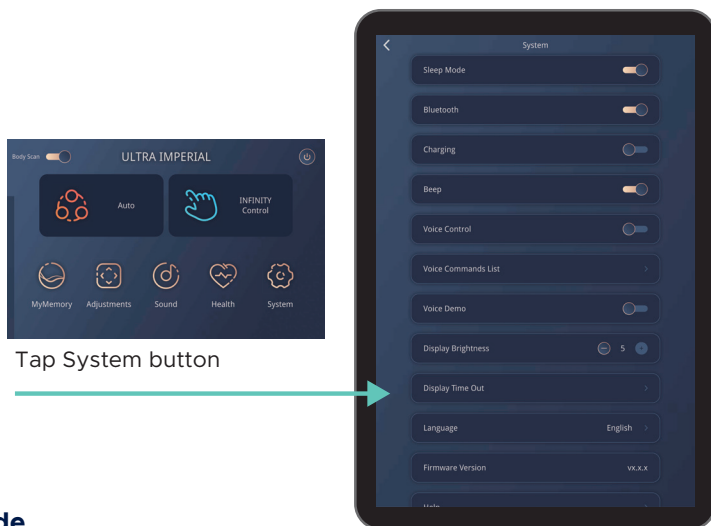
Body Scan
ULTRA IMPERIAL
Auto
INFINITY Control
MyMemory
Adjustments
Sound
Health
System

Tap System button

System
Sleep Mode
Bluetooth
Charging
Beep
Voice Control
Voice Commands List
Voice Demo
Display Brightness
5
Display Time Out
Language
English
Firmware Version
vx.x.x
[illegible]

de